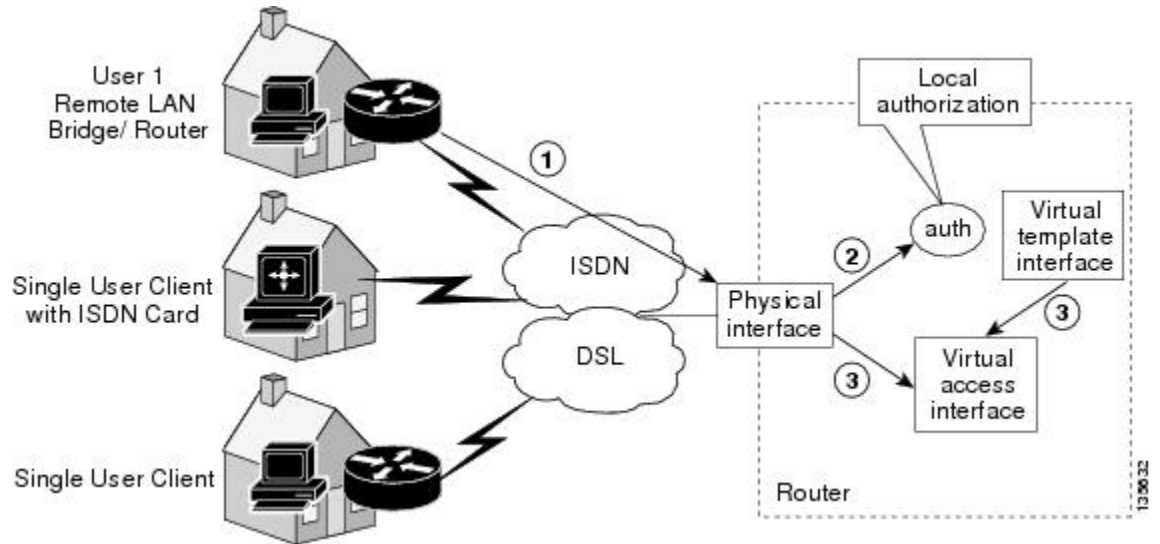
User 1
Remote LAN
Bridge/ Router

Single User Client
with ISDN Card

Single User Client

1

ISDN

DSL

Local
authorization

auth

2

Virtual
template
interface

Physical
interface

3

3

Virtual
access
interface

Router

135632